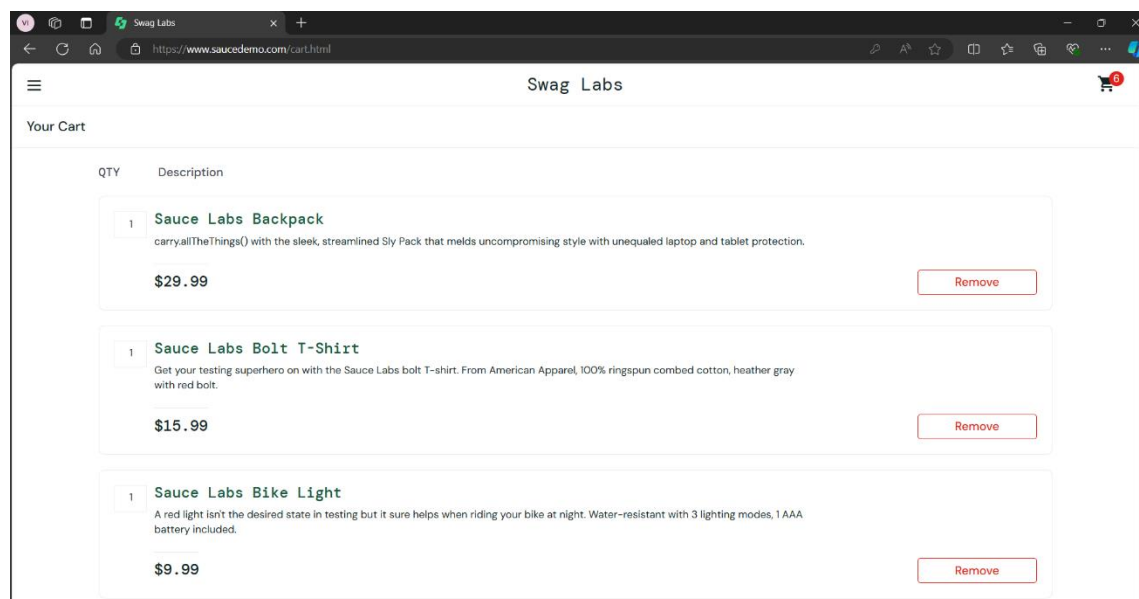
VI Swag Labs × +

https://www.saucedemo.com/cart.html

Swag Labs

6

Your Cart

QTY Description

1 Sauce Labs Backpack

carry.allTheThings() with the sleek, streamlined Sly Pack that melds uncompromising style with unequaled laptop and tablet protection.

$29.99

Remove

1 Sauce Labs Bolt T-Shirt

Get your testing superhero on with the Sauce Labs bolt T-shirt. From American Apparel, 100% ringspun combed cotton, heather gray with red bolt.

$15.99

Remove

1 Sauce Labs Bike Light

A red light isn't the desired state in testing but it sure helps when riding your bike at night. Water-resistant with 3 lighting modes, 1 AAA battery included.

$9.99

Remove